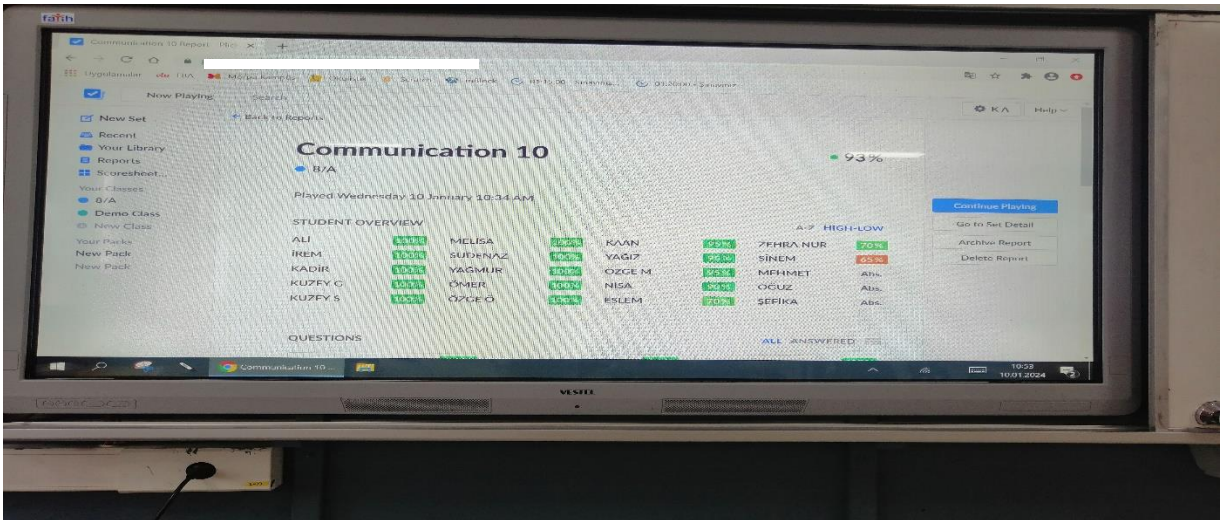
fatih

Communication 10 Report

Uygulamalar

Now Playing Search

New Set
Recent
Your Library
Reports
Scoresheet...
Your Classes
8/A
Demo Class
New Class
Your Packs
New Pack
New Pack

Back to Reports

Communication 10
8/A

93%

Played Wednesday 10 January 10:34 AM

KA Help

STUDENT OVERVIEW A-Z HIGH-LOW

| ALİ | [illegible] | MELİSA | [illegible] | KAAN | 95% | ZEHRA NUR | 70% |
|---|---|---|---|---|---|---|---|
| İREM | 100% | SUDENAZ | 100% | YAGIZ | 95% | SİNEM | 65% |
| KADİR | 100% | YAĞMUR | 100% | ÖZGE M | 95% | MEHMET | Abs. |
| KUZEY G | 100% | ÖMER | 100% | NİSA | 90% | OĞUZ | Abs. |
| KUZEY S | 100% | ÖZGE Ö | 100% | ESLEM | 70% | ŞEFİKA | Abs. |

Continue Playing
Go to Set Detail
Archive Report
Delete Report

QUESTIONS

ALL ANSWERED

Communication 10...

10:52
10.01.2024

VESTEL